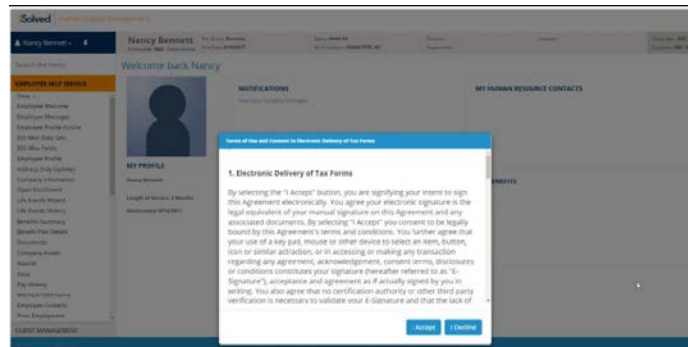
iSolved

Nancy Bennett

Nancy Bennett

Welcome back Nancy

EMPLOYEE SELF SERVICE

NOTIFICATIONS

MY HUMAN RESOURCE CONTACTS

MY PROFILE

CLIENT MANAGEMENT

Terms of Use and Consent to Electronic Delivery of Tax Forms

1. Electronic Delivery of Tax Forms

By selecting the "I Accept" button, you are signifying your intent to sign this Agreement electronically. You agree your electronic signature is the legal equivalent of your manual signature on this Agreement and any associated documents. By selecting "I Accept" you consent to be legally bound by this Agreement's terms and conditions. You further agree that your use of a key pad, mouse or other device to select an item, button, icon or similar act/action, or in accessing or making any transaction regarding any agreement, acknowledgement, consent terms, disclosures or conditions constitutes your signature (hereafter referred to as "E-Signature"), acceptance and agreement as if actually signed by you in writing. You also agree that no certification authority or other third party verification is necessary to validate your E-Signature and that the lack of

I Accept

I Decline